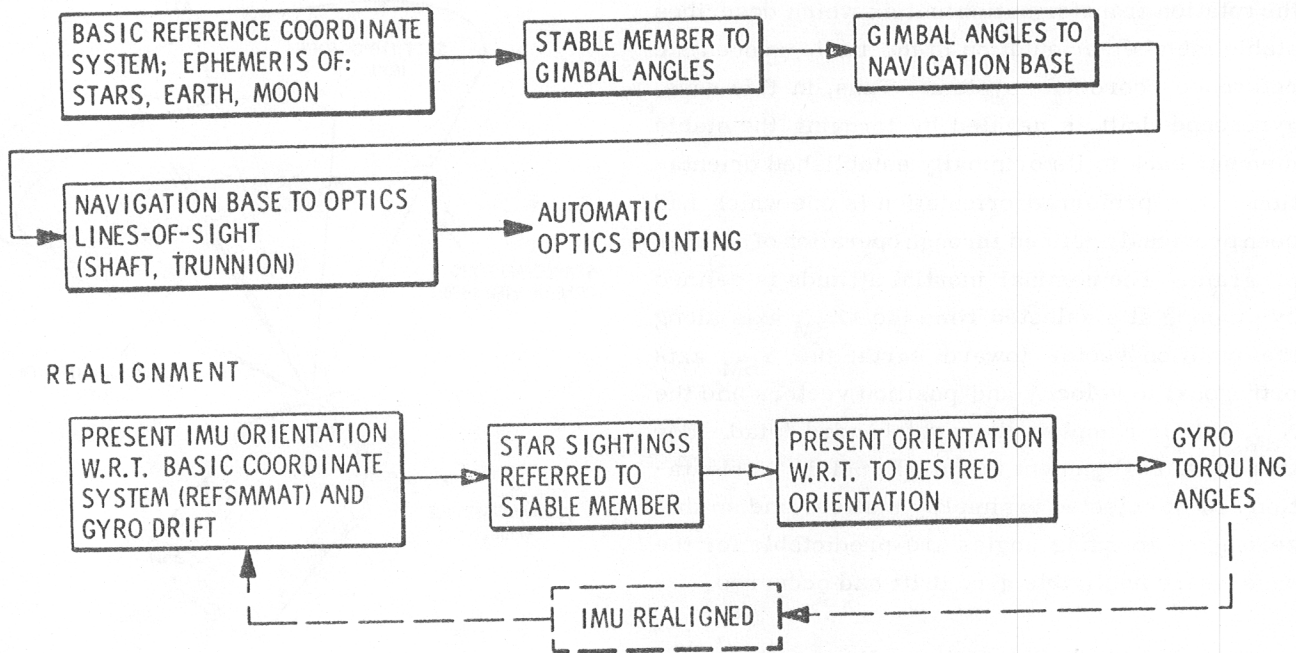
BASIC REFERENCE COORDINATE SYSTEM; EPHEMERIS OF: STARS, EARTH, MOON

STABLE MEMBER TO GIMBAL ANGLES

GIMBAL ANGLES TO NAVIGATION BASE

NAVIGATION BASE TO OPTICS LINES-OF-SIGHT (SHAFT, TRUNNION)

AUTOMATIC OPTICS POINTING

REALIGNMENT

PRESENT IMU ORIENTATION W.R.T. BASIC COORDINATE SYSTEM (REFSMMAT) AND GYRO DRIFT

STAR SIGHTINGS REFERRED TO STABLE MEMBER

PRESENT ORIENTATION W.R.T. TO DESIRED ORIENTATION

GYRO TORQUING ANGLES

IMU REALIGNED